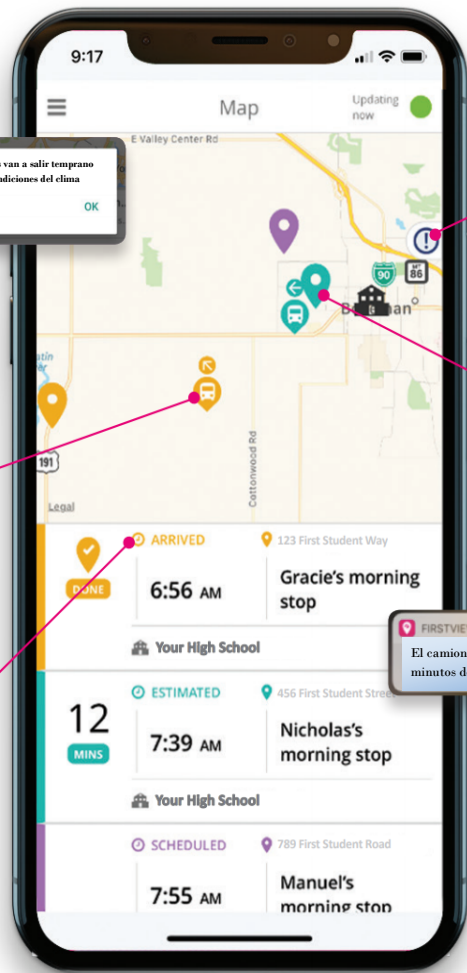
9:17

Map

Updating now

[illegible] van a salir temprano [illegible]diciones del clima

OK

E Valley Center Rd

90

86

B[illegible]an

191

Legal

Cottonwood Rd

DONE

ARRIVED

123 First Student Way

6:56 AM

Gracie's morning stop

Your High School

FIRSTVIE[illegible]

El camion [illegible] minutos d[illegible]

12

MINS

ESTIMATED

456 First Student Stre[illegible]

7:39 AM

Nicholas's morning stop

Your High School

SCHEDULED

789 First Student Road

7:55 AM

Manuel's morning stop